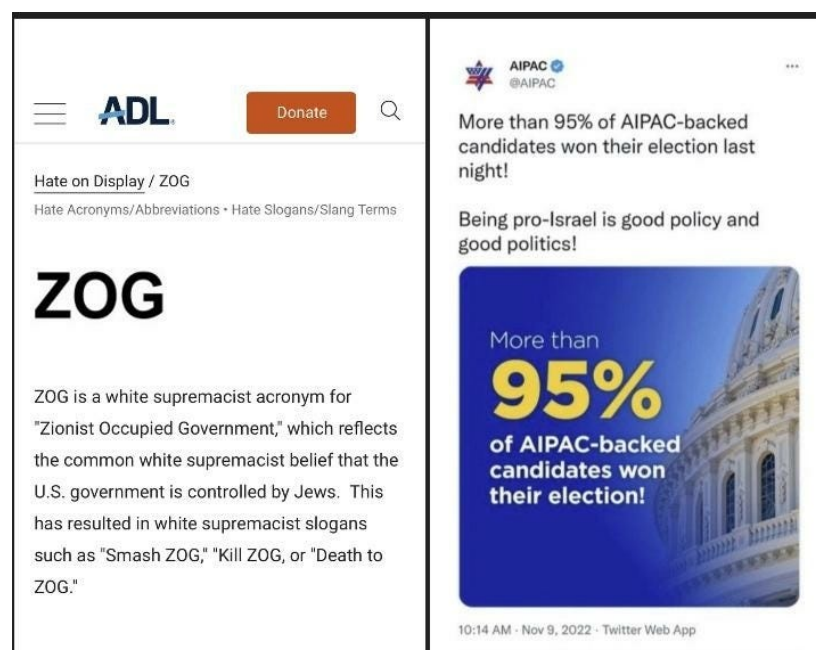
ADL.

Donate

Hate on Display / ZOG

Hate Acronyms/Abbreviations • Hate Slogans/Slang Terms

ZOG

ZOG is a white supremacist acronym for "Zionist Occupied Government," which reflects the common white supremacist belief that the U.S. government is controlled by Jews. This has resulted in white supremacist slogans such as "Smash ZOG," "Kill ZOG, or "Death to ZOG."

AIPAC
@AIPAC

More than 95% of AIPAC-backed candidates won their election last night!

Being pro-Israel is good policy and good politics!

More than
95%
of AIPAC-backed candidates won their election!

10:14 AM · Nov 9, 2022 · Twitter Web App